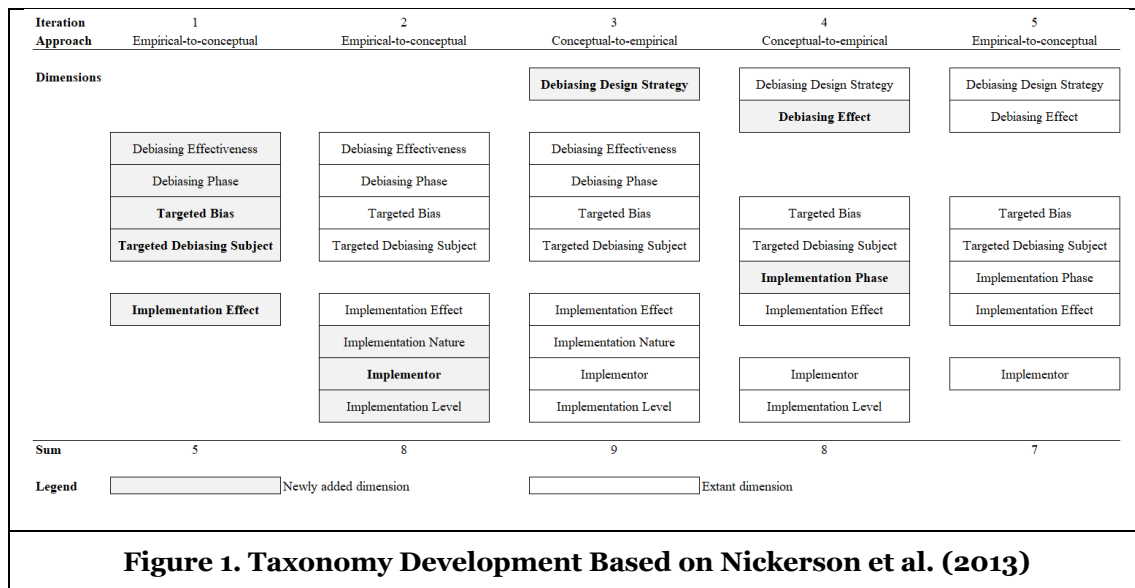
| Iteration | 1 | 2 | 3 | 4 | 5 |
|---|---|---|---|---|---|
| Approach | Empirical-to-conceptual | Empirical-to-conceptual | Conceptual-to-empirical | Conceptual-to-empirical | Empirical-to-conceptual |
| Dimensions | | | **Debiasing Design Strategy** | Debiasing Design Strategy | Debiasing Design Strategy |
| | | | | **Debiasing Effect** | Debiasing Effect |
| | Debiasing Effectiveness | Debiasing Effectiveness | Debiasing Effectiveness | | |
| | Debiasing Phase | Debiasing Phase | Debiasing Phase | | |
| | **Targeted Bias** | Targeted Bias | Targeted Bias | Targeted Bias | Targeted Bias |
| | **Targeted Debiasing Subject** | Targeted Debiasing Subject | Targeted Debiasing Subject | Targeted Debiasing Subject | Targeted Debiasing Subject |
| | | | | **Implementation Phase** | Implementation Phase |
| | **Implementation Effect** | Implementation Effect | Implementation Effect | Implementation Effect | Implementation Effect |
| | | Implementation Nature | Implementation Nature | | |
| | | **Implementor** | Implementor | Implementor | Implementor |
| | | Implementation Level | Implementation Level | Implementation Level | |
| Sum | 5 | 8 | 9 | 8 | 7 |

Legend: Newly added dimension; Extant dimension

**Figure 1. Taxonomy Development Based on Nickerson et al. (2013)**